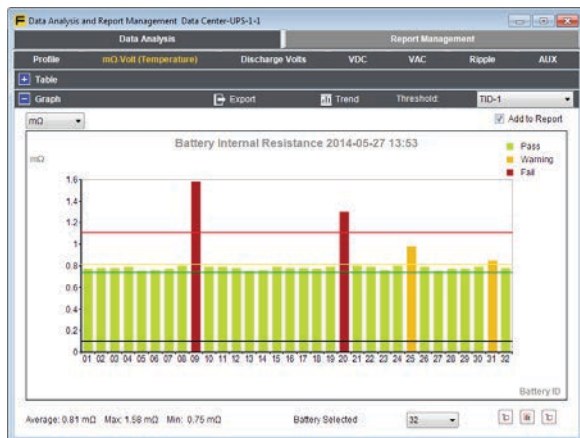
Data Analysis and Report Management Data Center-UPS-1-1

Data Analysis

Report Management

Profile

mΩ-Volt (Temperature)

Discharge Volts

VDC

VAC

Ripple

AUX

Table

Graph

Export

Trend

Threshold:

TID-1

mΩ

Add to Report

Battery Internal Resistance 2014-05-27 13:53

mΩ

Pass

Warning

Fail

1.6

1.4

1.2

1

0.8

0.6

0.4

0.2

0

01 02 03 04 05 06 07 08 09 10 11 12 13 14 15 16 17 18 19 20 21 22 23 24 25 26 27 28 29 30 31 32

Battery ID

Average: 0.81 mΩ Max: 1.58 mΩ Min: 0.75 mΩ

Battery Selected

32